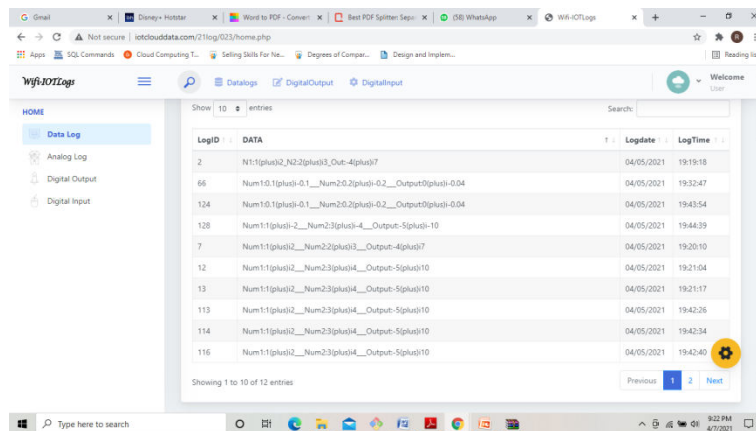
G Gmail × Disney+ Hotstar × Word to PDF - Convert × Best PDF Splitter: Sepa × (58) WhatsApp × Wifi-IOTLogs × +

Not secure | iotclouddata.com/21log/023/home.php

Apps SQL Commands Cloud Computing T... Selling Skills For Ne... Degrees of Compar... Design and Implem... Reading list

Wifi-IOTLogs

Datalogs DigitalOutput DigitalInput

Welcome User

HOME

Data Log

Analog Log

Digital Output

Digital Input

Show 10 entries

Search:

| LogID | DATA | Logdate | LogTime |
|---|---|---|---|
| 2 | N1:1(plus)i2_N2:2(plus)i3_Out:-4(plus)i7 | 04/05/2021 | 19:19:18 |
| 66 | Num1:0.1(plus)i-0.1__Num2:0.2(plus)i-0.2__Output:0(plus)i-0.04 | 04/05/2021 | 19:32:47 |
| 124 | Num1:0.1(plus)i-0.1__Num2:0.2(plus)i-0.2__Output:0(plus)i-0.04 | 04/05/2021 | 19:43:54 |
| 128 | Num1:1(plus)i-2__Num2:3(plus)i-4__Output:-5(plus)i-10 | 04/05/2021 | 19:44:39 |
| 7 | Num1:1(plus)i2__Num2:2(plus)i3__Output:-4(plus)i7 | 04/05/2021 | 19:20:10 |
| 12 | Num1:1(plus)i2__Num2:3(plus)i4__Output:-5(plus)i10 | 04/05/2021 | 19:21:04 |
| 13 | Num1:1(plus)i2__Num2:3(plus)i4__Output:-5(plus)i10 | 04/05/2021 | 19:21:17 |
| 113 | Num1:1(plus)i2__Num2:3(plus)i4__Output:-5(plus)i10 | 04/05/2021 | 19:42:26 |
| 114 | Num1:1(plus)i2__Num2:3(plus)i4__Output:-5(plus)i10 | 04/05/2021 | 19:42:34 |
| 116 | Num1:1(plus)i2__Num2:3(plus)i4__Output:-5(plus)i10 | 04/05/2021 | 19:42:40 |

Showing 1 to 10 of 12 entries

Previous 1 2 Next

Type here to search

9:22 PM 4/7/2021